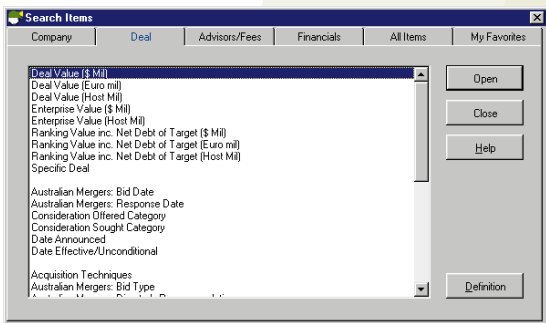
Search Items

Company | Deal | Advisors/Fees | Financials | All Items | My Favorites

Deal Value ($ Mil)
Deal Value (Euro mil)
Deal Value (Host Mil)
Enterprise Value ($ Mil)
Enterprise Value (Host Mil)
Ranking Value inc. Net Debt of Target ($ Mil)
Ranking Value inc. Net Debt of Target (Euro mil)
Ranking Value inc. Net Debt of Target (Host Mil)
Specific Deal

Australian Mergers: Bid Date
Australian Mergers: Response Date
Consideration Offered Category
Consideration Sought Category
Date Announced
Date Effective/Unconditional

Acquisition Techniques
Australian Mergers: Bid Type
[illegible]

Open
Close
Help
Definition